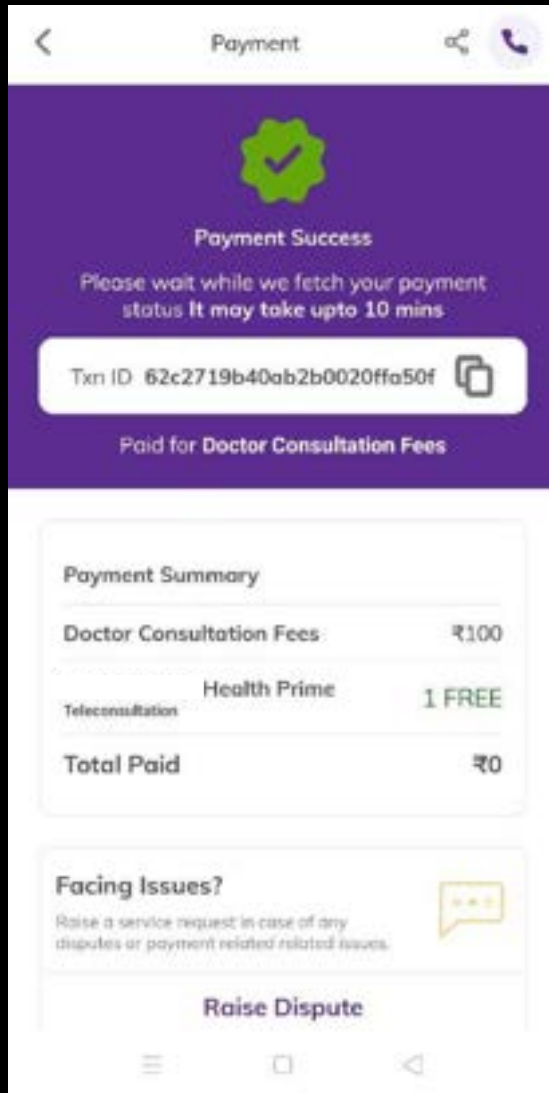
Payment

Payment Success

Please wait while we fetch your payment status It may take upto 10 mins

Txn ID 62c2719b40ab2b0020ffa50f

Paid for Doctor Consultation Fees

Payment Summary

| | |
|---|---|
| Doctor Consultation Fees | ₹100 |
| Teleconsultation Health Prime | 1 FREE |
| Total Paid | ₹0 |

Facing Issues?

Raise a service request in case of any disputes or payment related related issues.

Raise Dispute